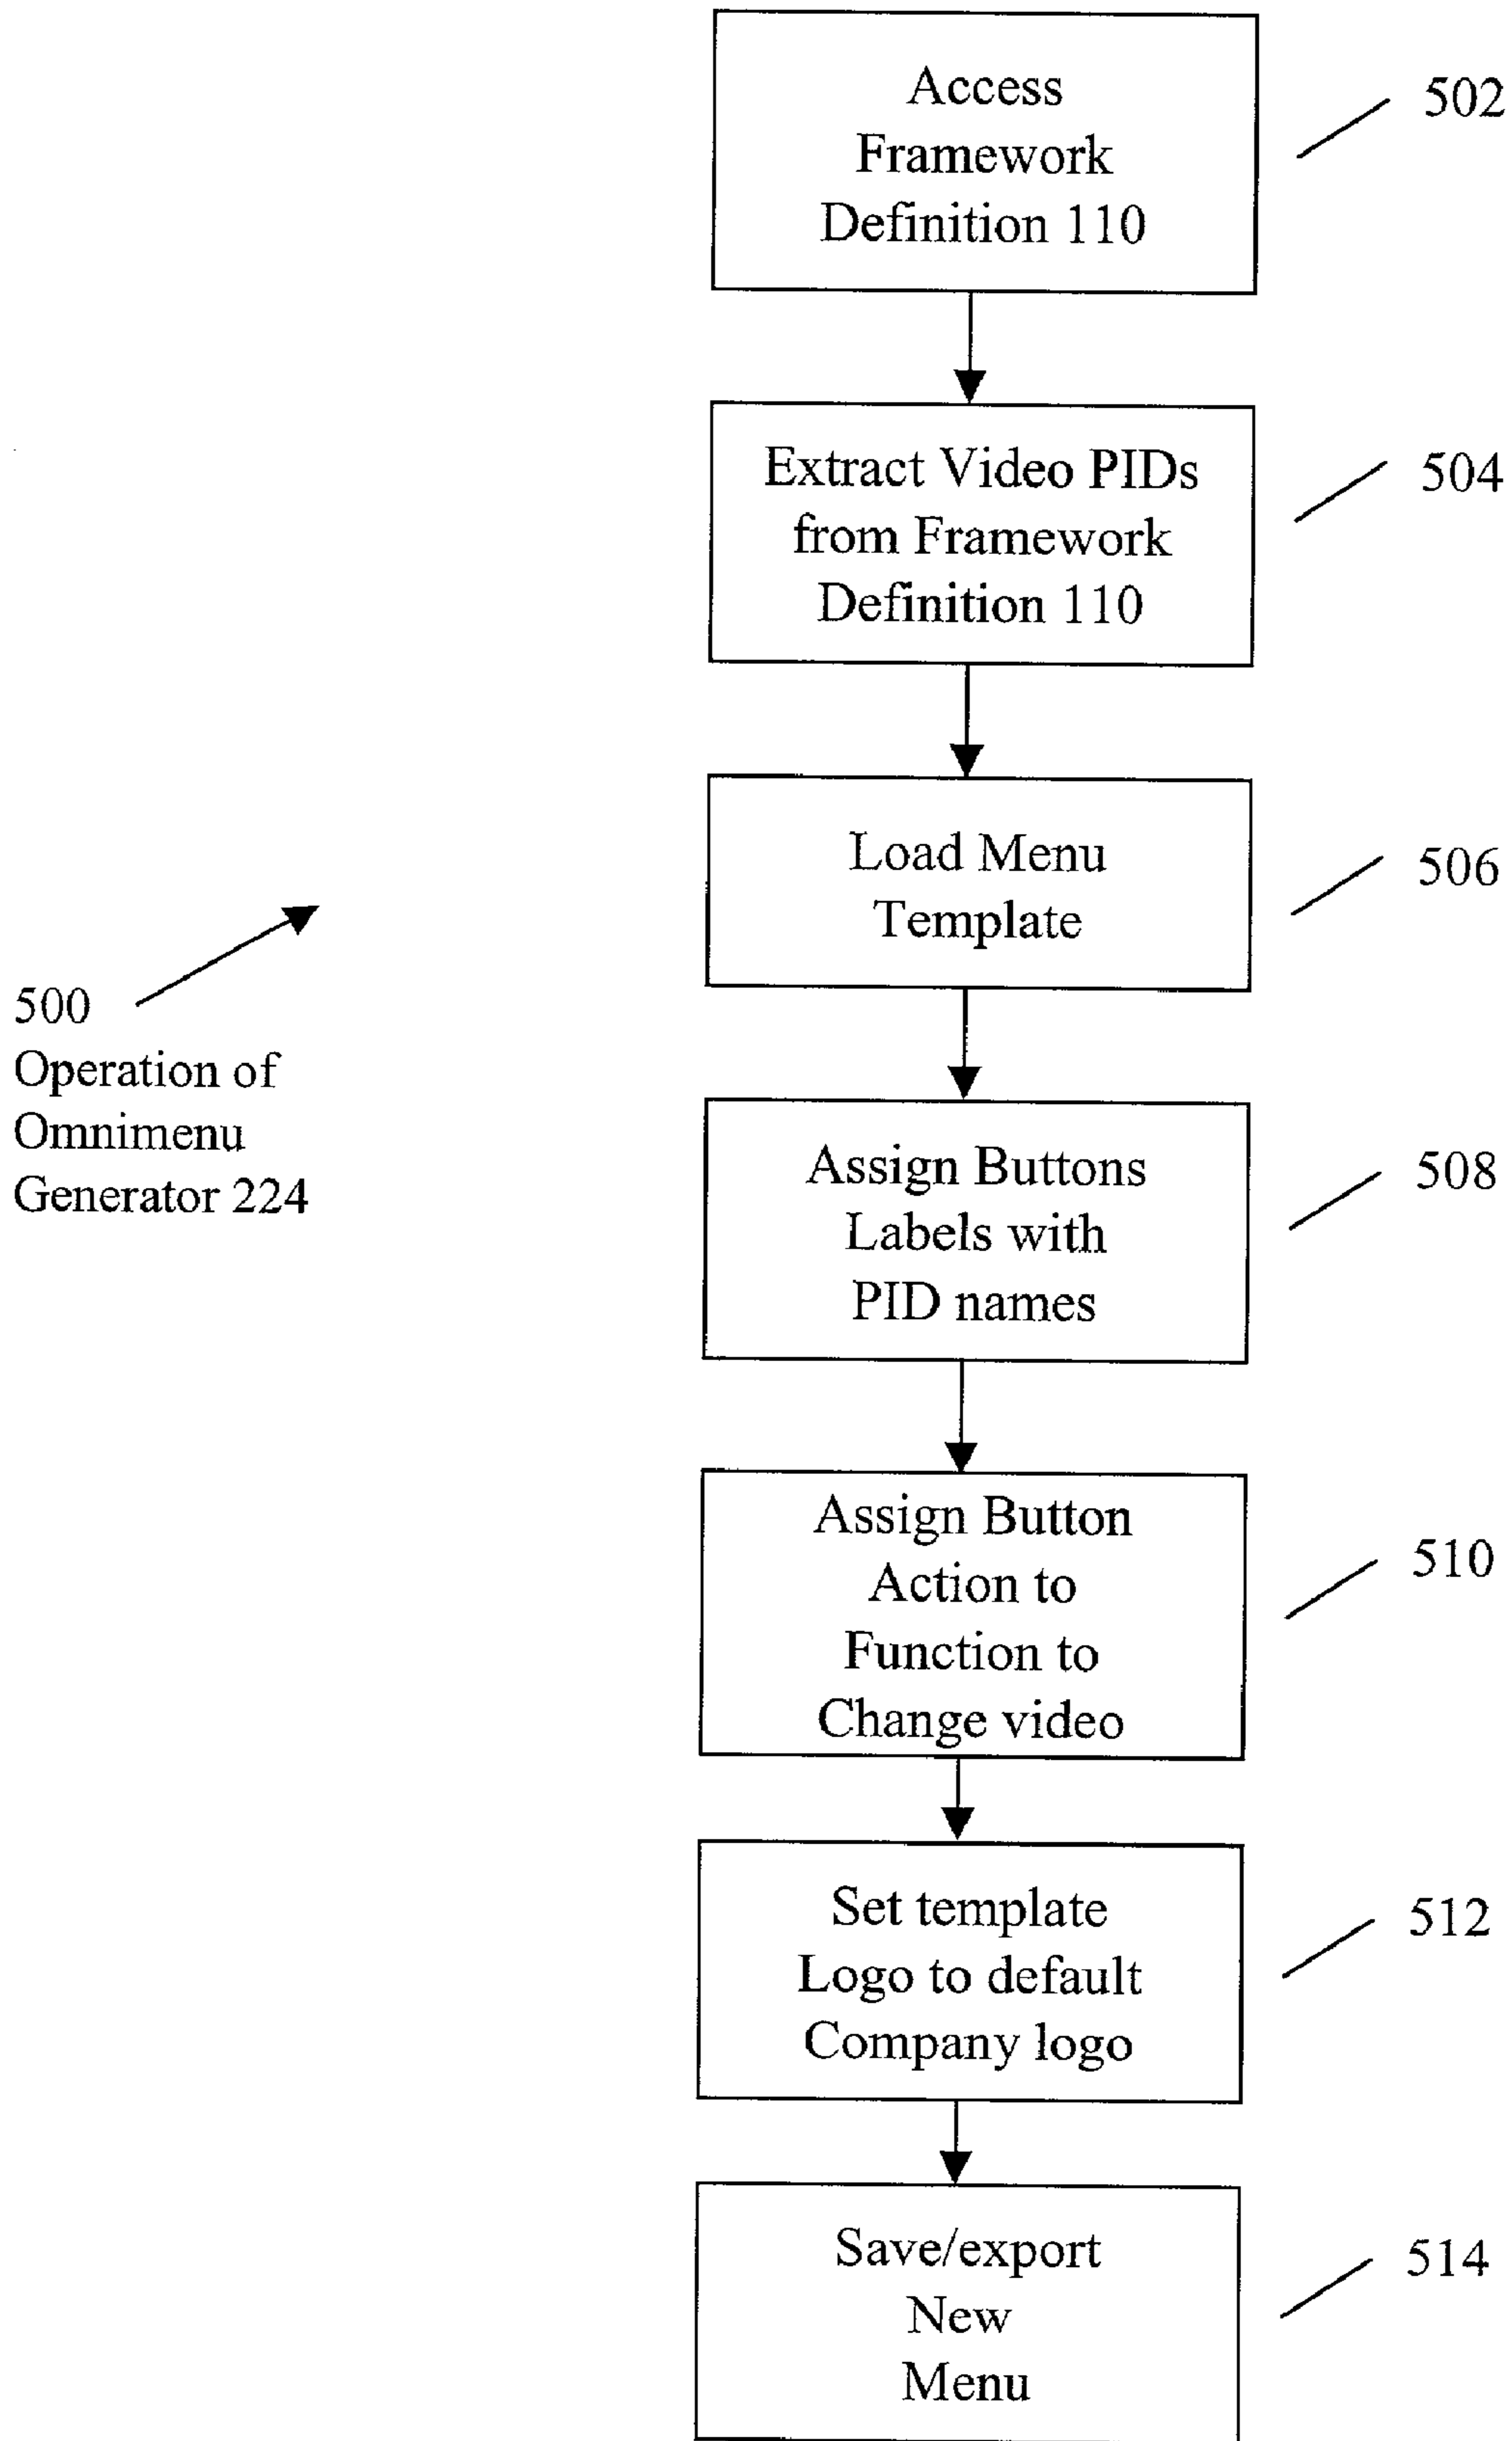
Access Framework Definition 110

502

Extract Video PIDs from Framework Definition 110

504

Load Menu Template

506

500
Operation of Omnimenu Generator 224

Assign Buttons Labels with PID names

508

Assign Button Action to Function to Change video

510

Set template Logo to default Company logo

512

Save/export New Menu

514